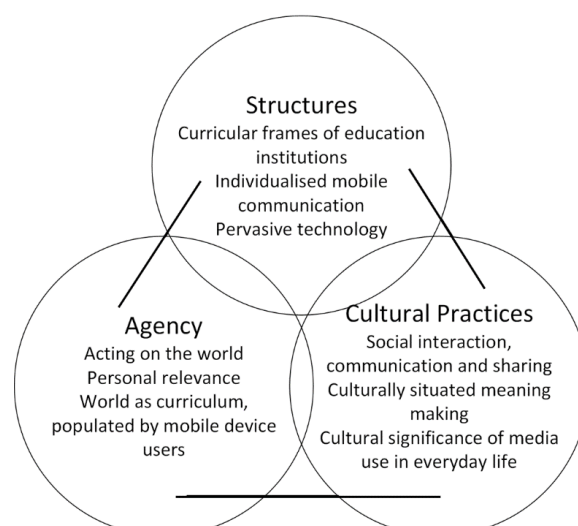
Structures
Curricular frames of education institutions
Individualised mobile communication
Pervasive technology

Agency
Acting on the world
Personal relevance
World as curriculum, populated by mobile device users

Cultural Practices
Social interaction, communication and sharing
Culturally situated meaning making
Cultural significance of media use in everyday life